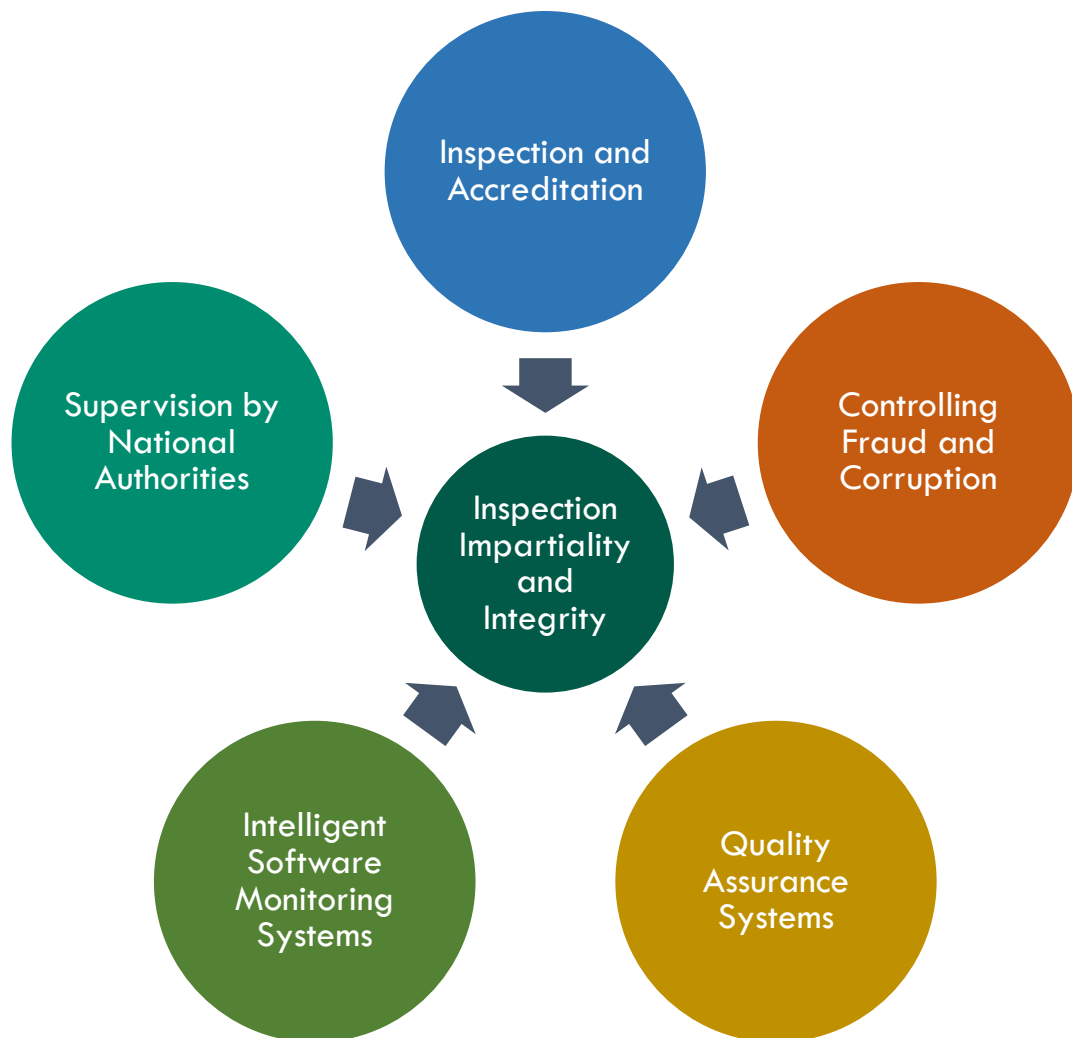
Inspection and Accreditation

Supervision by National Authorities

Controlling Fraud and Corruption

Inspection Impartiality and Integrity

Intelligent Software Monitoring Systems

Quality Assurance Systems